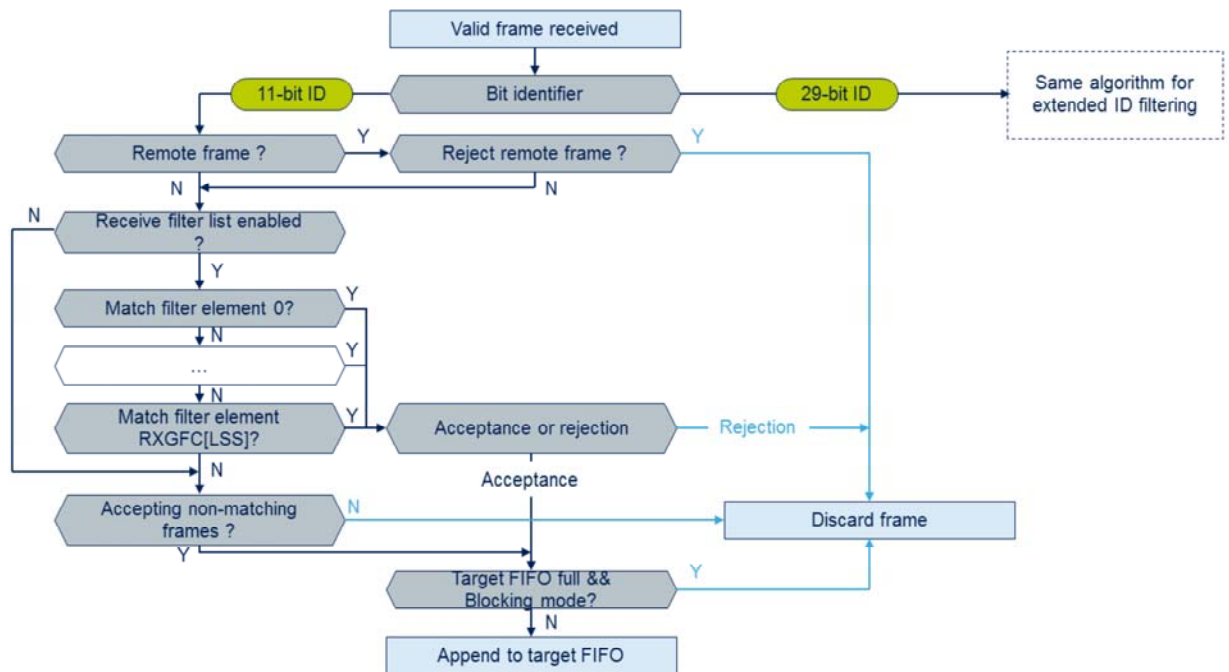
Valid frame received

11-bit ID

Bit identifier

29-bit ID

Same algorithm for extended ID filtering

Remote frame ?

Y

Reject remote frame ?

Y

N

N

N

Receive filter list enabled ?

Y

Match filter element 0?

Y

N

...

Y

N

Match filter element RXGFC[LSS]?

Y

Acceptance or rejection

Rejection

N

Acceptance

Accepting non-matching frames ?

N

Discard frame

Y

Target FIFO full && Blocking mode?

Y

N

Append to target FIFO